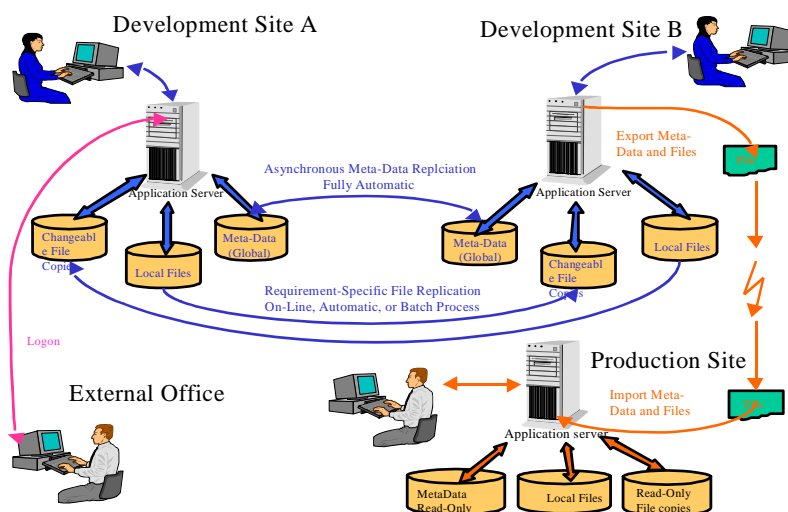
Development Site A

Development Site B

Application Server

Application Server

Asynchronous Meta-Data Replciation
Fully Automatic

Export Meta-Data and Files

FTP

Changeable File Copies

Local Files

Meta-Data (Global)

Meta-Data (Global)

Changeable File Copies

Local Files

Requirement-Specific File Replication
On-Line, Automatic, or Batch Process

Logon

Production Site

External Office

Import Meta-Data and Files

FTP

Application server

MetaData Read-Only

Local Files

Read-Only File copies